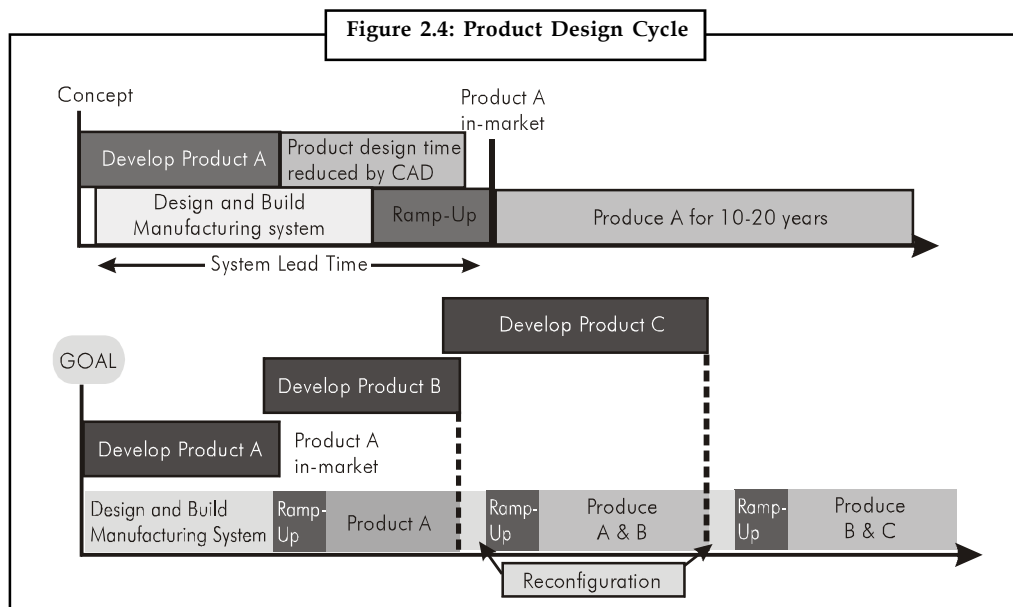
Figure 2.4: Product Design Cycle

Concept

Product A in-market

Develop Product A

Product design time reduced by CAD

Design and Build Manufacturing system

Ramp-Up

Produce A for 10-20 years

System Lead Time

Develop Product C

GOAL

Develop Product B

Develop Product A

Product A in-market

Design and Build Manufacturing System

Ramp-Up

Product A

Ramp-Up

Produce A & B

Ramp-Up

Produce B & C

Reconfiguration